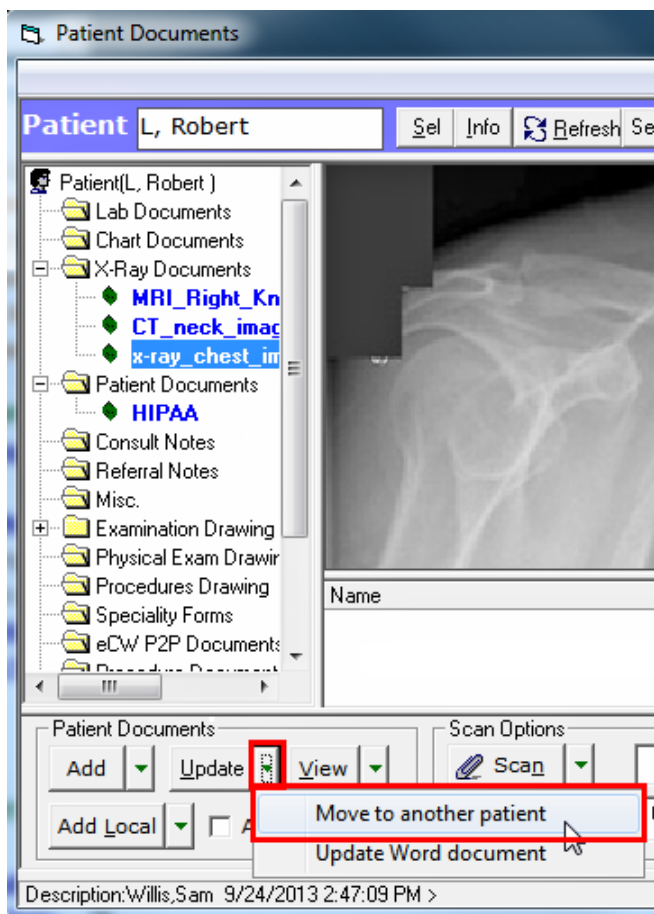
Patient Documents

Patient L, Robert

Sel Info Refresh Se

Patient(L, Robert )
Lab Documents
Chart Documents
X-Ray Documents
MRI_Right_Kn
CT_neck_imag
x-ray_chest_im
Patient Documents
HIPAA
Consult Notes
Referral Notes
Misc.
Examination Drawing
Physical Exam Drawir
Procedures Drawing
Speciality Forms
eCW P2P Documents

Name

Patient Documents
Add Update View
Add Local A

Scan Options
Scan

Move to another patient
Update Word document

Description:Willis,Sam 9/24/2013 2:47:09 PM >